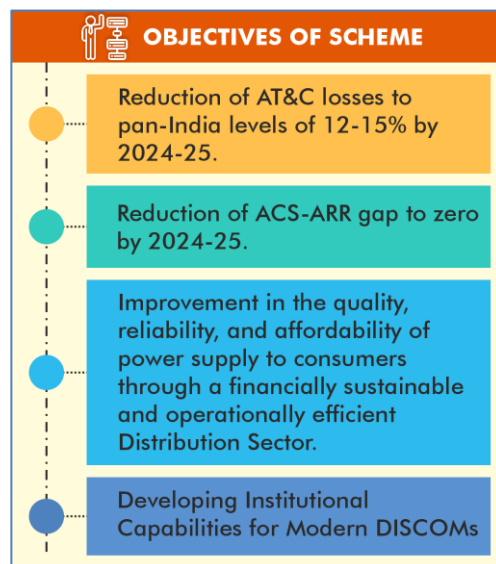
OBJECTIVES OF SCHEME

Reduction of AT&C losses to pan-India levels of 12-15% by 2024-25.

Reduction of ACS-ARR gap to zero by 2024-25.

Improvement in the quality, reliability, and affordability of power supply to consumers through a financially sustainable and operationally efficient Distribution Sector.

Developing Institutional Capabilities for Modern DISCOMs